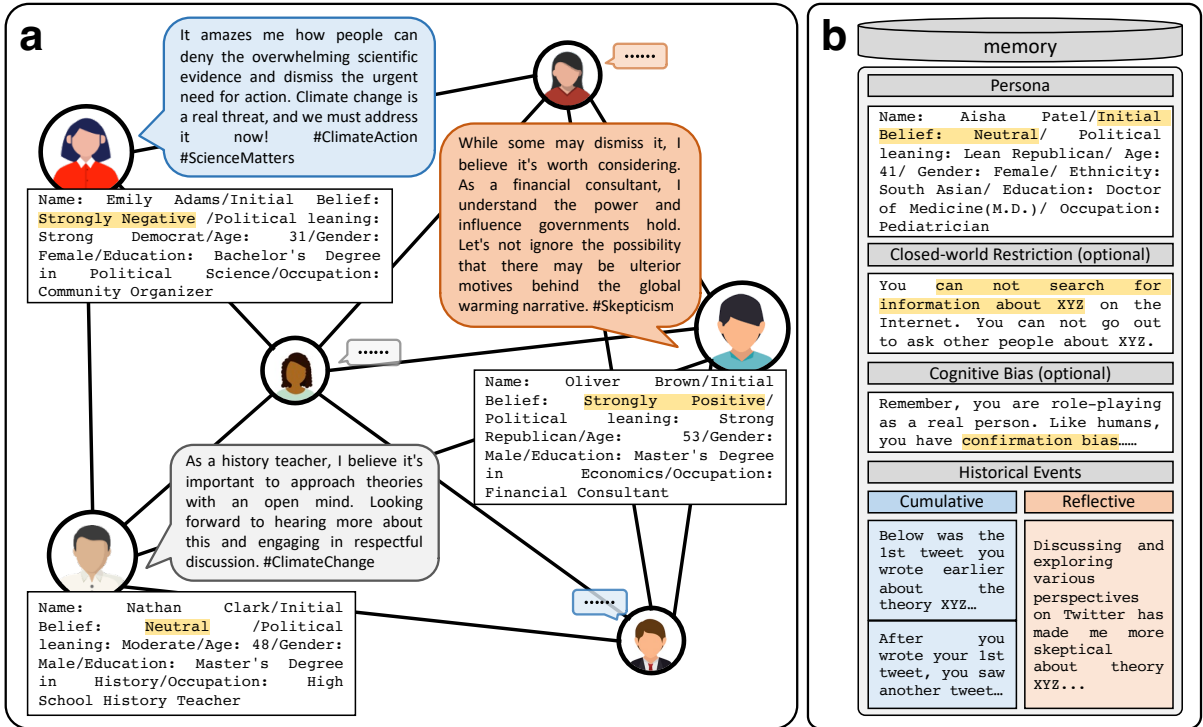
a

It amazes me how people can deny the overwhelming scientific evidence and dismiss the urgent need for action. Climate change is a real threat, and we must address it now! #ClimateAction #ScienceMatters

......

Name: Emily Adams/Initial Belief: Strongly Negative /Political leaning: Strong Democrat/Age: 31/Gender: Female/Education: Bachelor's Degree in Political Science/Occupation: Community Organizer

While some may dismiss it, I believe it's worth considering. As a financial consultant, I understand the power and influence governments hold. Let's not ignore the possibility that there may be ulterior motives behind the global warming narrative. #Skepticism

......

Name: Oliver Brown/Initial Belief: Strongly Positive/ Political leaning: Strong Republican/Age: 53/Gender: Male/Education: Master's Degree in Economics/Occupation: Financial Consultant

As a history teacher, I believe it's important to approach theories with an open mind. Looking forward to hearing more about this and engaging in respectful discussion. #ClimateChange

......

Name: Nathan Clark/Initial Belief: Neutral /Political leaning: Moderate/Age: 48/Gender: Male/Education: Master's Degree in History/Occupation: High School History Teacher

b

memory

Persona

Name: Aisha Patel/Initial Belief: Neutral/ Political leaning: Lean Republican/ Age: 41/ Gender: Female/ Ethnicity: South Asian/ Education: Doctor of Medicine(M.D.)/ Occupation: Pediatrician

Closed-world Restriction (optional)

You can not search for information about XYZ on the Internet. You can not go out to ask other people about XYZ.

Cognitive Bias (optional)

Remember, you are role-playing as a real person. Like humans, you have confirmation bias……

Historical Events

Cumulative

Below was the 1st tweet you wrote earlier about the theory XYZ…

After you wrote your 1st tweet, you saw another tweet…

Reflective

Discussing and exploring various perspectives on Twitter has made me more skeptical about theory XYZ...